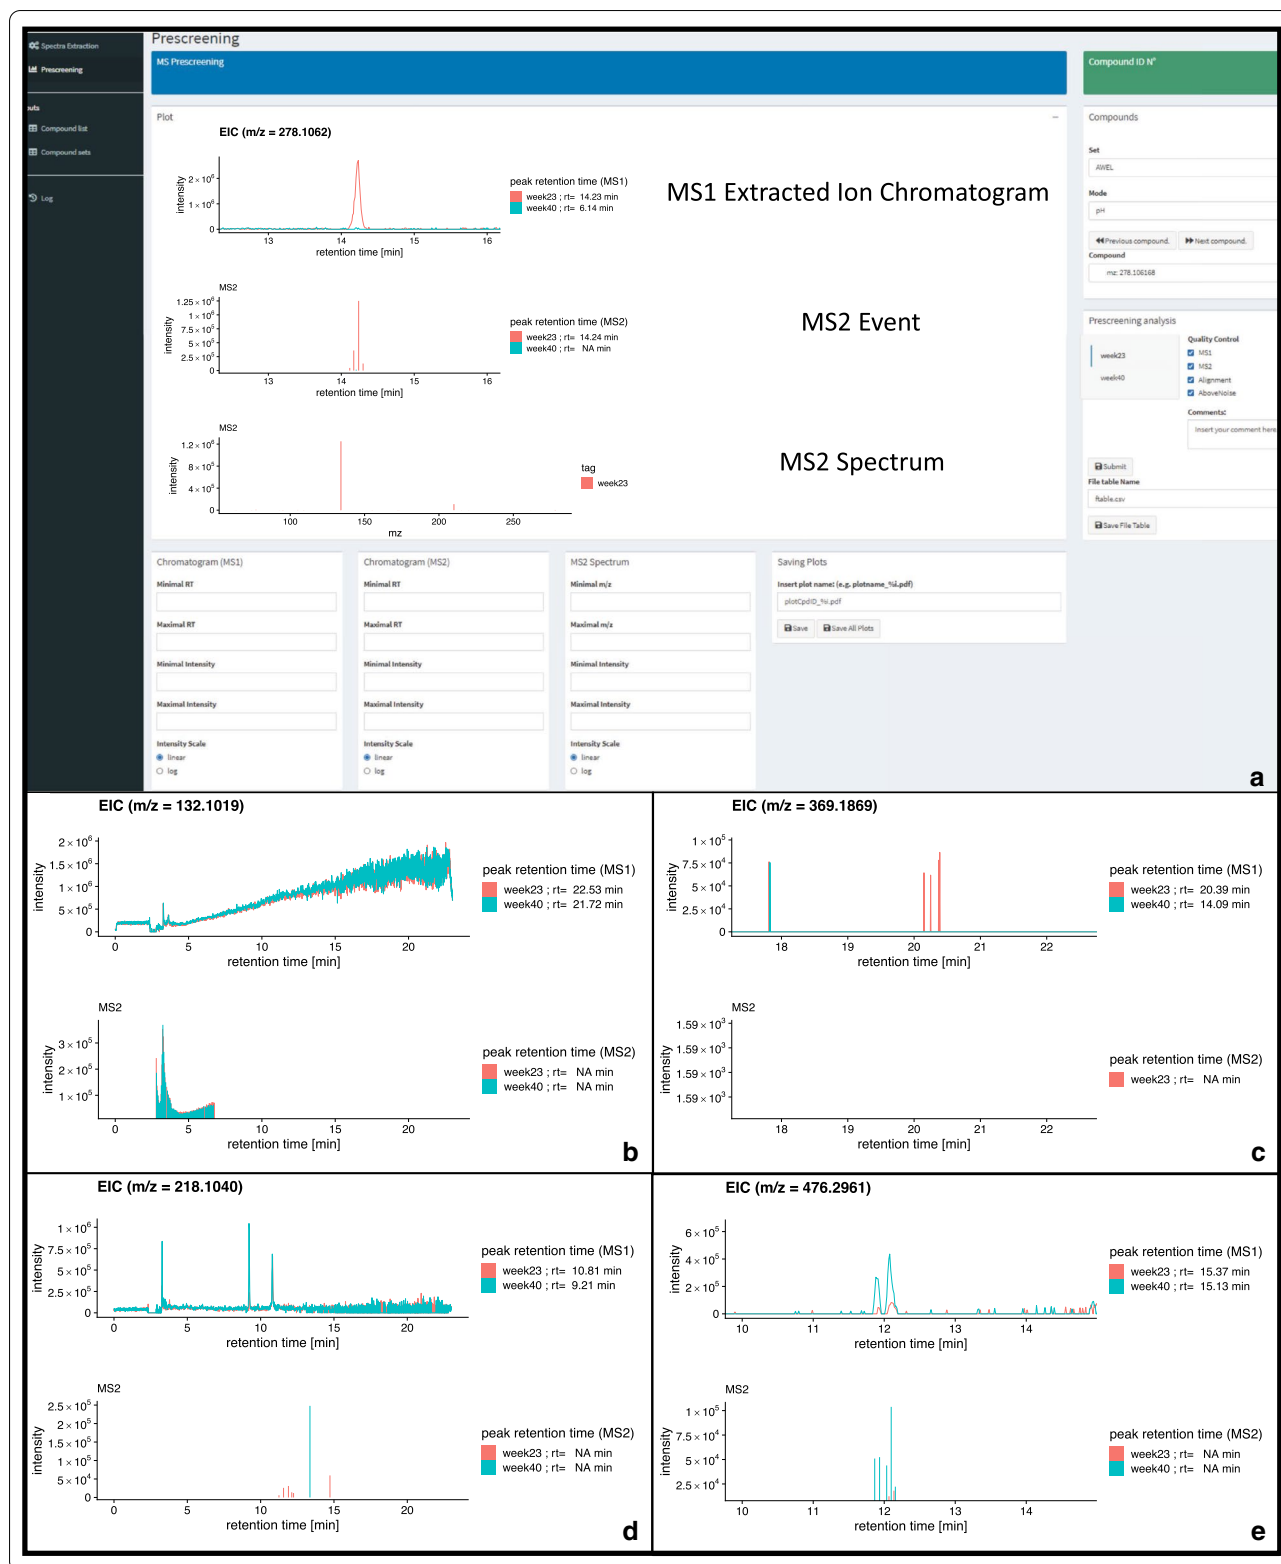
Spectra Extraction
Prescreening
uts
Compound list
Compound sets
Log

Prescreening

MS Prescreening

Compound ID N°

Plot

EIC (m/z = 278.1062)

intensity
$2 \times 10^6$
$1 \times 10^6$
0
13 14 15 16
retention time [min]

peak retention time (MS1)
week23 ; rt= 14.23 min
week40 ; rt= 6.14 min

MS1 Extracted Ion Chromatogram

MS2
intensity
$1.25 \times 10^6$
$1 \times 10^6$
$7.5 \times 10^5$
$5 \times 10^5$
$2.5 \times 10^5$
0
13 14 15 16
retention time [min]

peak retention time (MS2)
week23 ; rt= 14.24 min
week40 ; rt= NA min

MS2 Event

MS2
intensity
$1.2 \times 10^6$
$8 \times 10^5$
$4 \times 10^5$
0
100 150 200 250
mz

tag
week23

MS2 Spectrum

Compounds
Set
AWEL
Mode
pH
Previous compound.
Next compound.
Compound
mz: 278.106168

Prescreening analysis
week23
week40
Quality Control
MS1
MS2
Alignment
AboveNoise
Comments:
Insert your comment here
Submit
File table Name
ftable.csv
Save File Table

Chromatogram (MS1)
Minimal RT
Maximal RT
Minimal Intensity
Maximal Intensity
Intensity Scale
linear
log

Chromatogram (MS2)
Minimal RT
Maximal RT
Minimal Intensity
Maximal Intensity
Intensity Scale
linear
log

MS2 Spectrum
Minimal m/z
Maximal m/z
Minimal Intensity
Maximal Intensity
Intensity Scale
linear
log

Saving Plots
Insert plot name: (e.g. plotname_%i.pdf)
plotCpdID_%i.pdf
Save
Save All Plots

a

EIC (m/z = 132.1019)
intensity
$2 \times 10^6$
$1.5 \times 10^6$
$1 \times 10^6$
$5 \times 10^5$
0
0 5 10 15 20
retention time [min]
peak retention time (MS1)
week23 ; rt= 22.53 min
week40 ; rt= 21.72 min

MS2
intensity
$3 \times 10^5$
$2 \times 10^5$
$1 \times 10^5$
0 5 10 15 20
retention time [min]
peak retention time (MS2)
week23 ; rt= NA min
week40 ; rt= NA min

b

EIC (m/z = 369.1869)
intensity
$1 \times 10^5$
$7.5 \times 10^4$
$5 \times 10^4$
$2.5 \times 10^4$
0
18 19 20 21 22
retention time [min]
peak retention time (MS1)
week23 ; rt= 20.39 min
week40 ; rt= 14.09 min

MS2
intensity
$1.59 \times 10^3$
$1.59 \times 10^3$
$1.59 \times 10^3$
$1.59 \times 10^3$
18 19 20 21 22
retention time [min]
peak retention time (MS2)
week23 ; rt= NA min

c

EIC (m/z = 218.1040)
intensity
$1 \times 10^6$
$7.5 \times 10^5$
$5 \times 10^5$
$2.5 \times 10^5$
0
0 5 10 15 20
retention time [min]
peak retention time (MS1)
week23 ; rt= 10.81 min
week40 ; rt= 9.21 min

MS2
intensity
$2.5 \times 10^5$
$2 \times 10^5$
$1.5 \times 10^5$
$1 \times 10^5$
$5 \times 10^4$
0
0 5 10 15 20
retention time [min]
peak retention time (MS2)
week23 ; rt= NA min
week40 ; rt= NA min

d

EIC (m/z = 476.2961)
intensity
$6 \times 10^5$
$4 \times 10^5$
$2 \times 10^5$
0
10 11 12 13 14
retention time [min]
peak retention time (MS1)
week23 ; rt= 15.37 min
week40 ; rt= 15.13 min

MS2
intensity
$1 \times 10^5$
$7.5 \times 10^4$
$5 \times 10^4$
$2.5 \times 10^4$
10 11 12 13 14
retention time [min]
peak retention time (MS2)
week23 ; rt= NA min
week40 ; rt= NA min

e